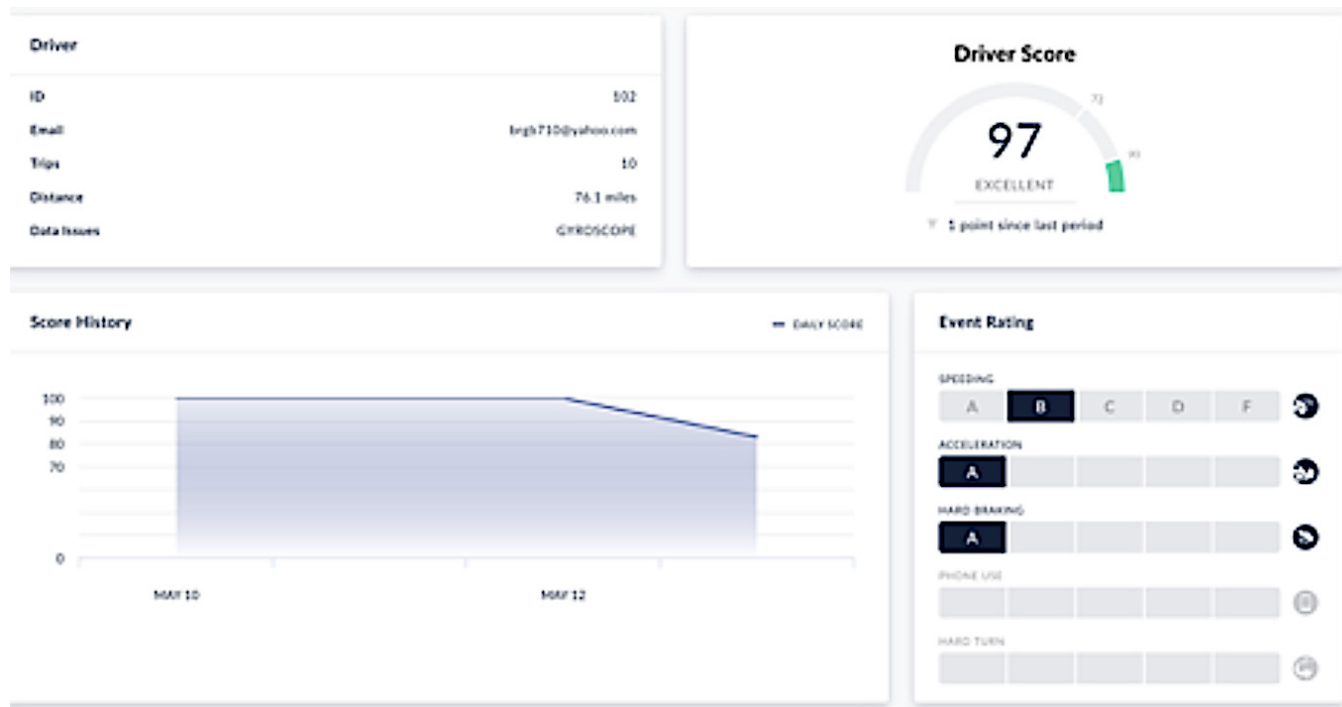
Driver

| | |
|---|---|
| ID | 102 |
| Email | brgh710@yahoo.com |
| Trips | 10 |
| Distance | 76.1 miles |
| Data Issues | GYROSCOPE |

Driver Score

97

EXCELLENT

72

90

1 point since last period

Score History

DAILY SCORE

100
90
80
70
0

MAY 10
MAY 12

Event Rating

SPEEDING
A B C D F

ACCELERATION
A

HARD BRAKING
A

PHONE USE

HARD TURN